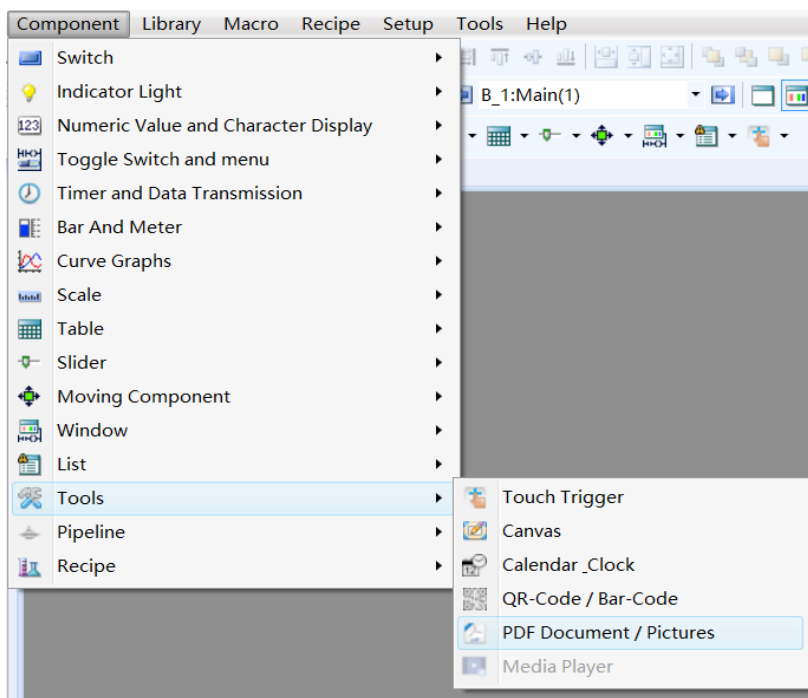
Component Library Macro Recipe Setup Tools Help

B_1:Main(1)

Switch
Indicator Light
Numeric Value and Character Display
Toggle Switch and menu
Timer and Data Transmission
Bar And Meter
Curve Graphs
Scale
Table
Slider
Moving Component
Window
List
Tools
Pipeline
Recipe

Touch Trigger
Canvas
Calendar _Clock
QR-Code / Bar-Code
PDF Document / Pictures
Media Player